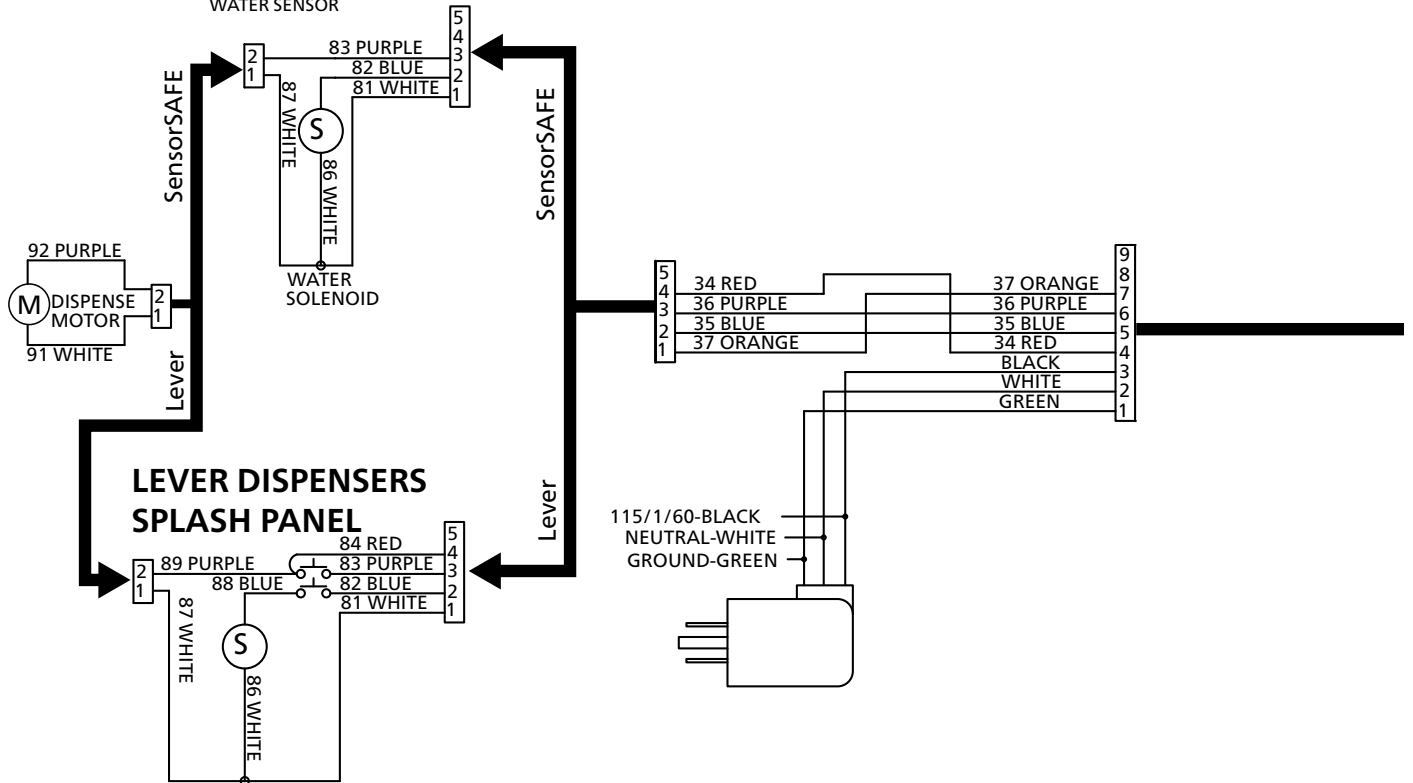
WATER SENSOR

5
4
3
2
1

2
1

83 PURPLE
82 BLUE
81 WHITE

87 WHITE

S

86 WHITE

SensorSAFE

SensorSAFE

WATER
SOLENOID

92 PURPLE

M

DISPENSE
MOTOR

2
1

91 WHITE

Lever

LEVER DISPENSERS
SPLASH PANEL

5
4
3
2
1

34 RED
36 PURPLE
35 BLUE
37 ORANGE

9
8
7
6
5
4
3
2
1

37 ORANGE
36 PURPLE
35 BLUE
34 RED
BLACK
WHITE
GREEN

Lever

2
1

89 PURPLE
88 BLUE

84 RED
83 PURPLE
82 BLUE
81 WHITE

5
4
3
2
1

87 WHITE

S

86 WHITE

115/1/60-BLACK
NEUTRAL-WHITE
GROUND-GREEN